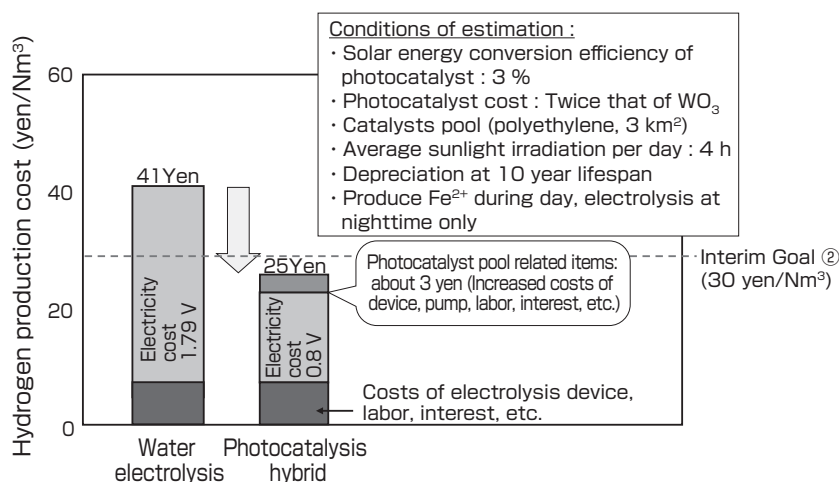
Hydrogen production cost (yen/Nm$^3$)

60

40

20

0

Conditions of estimation :
・Solar energy conversion efficiency of photocatalyst : 3 %
・Photocatalyst cost : Twice that of $WO_3$
・Catalysts pool (polyethylene, 3 km$^2$)
・Average sunlight irradiation per day : 4 h
・Depreciation at 10 year lifespan
・Produce $Fe^{2+}$ during day, electrolysis at nighttime only

41Yen

Electricity cost 1.79 V

25Yen

Photocatalyst pool related items: about 3 yen (Increased costs of device, pump, labor, interest, etc.)

Electricity cost 0.8 V

Interim Goal ② (30 yen/Nm$^3$)

Costs of electrolysis device, labor, interest, etc.

Water electrolysis

Photocatalysis hybrid